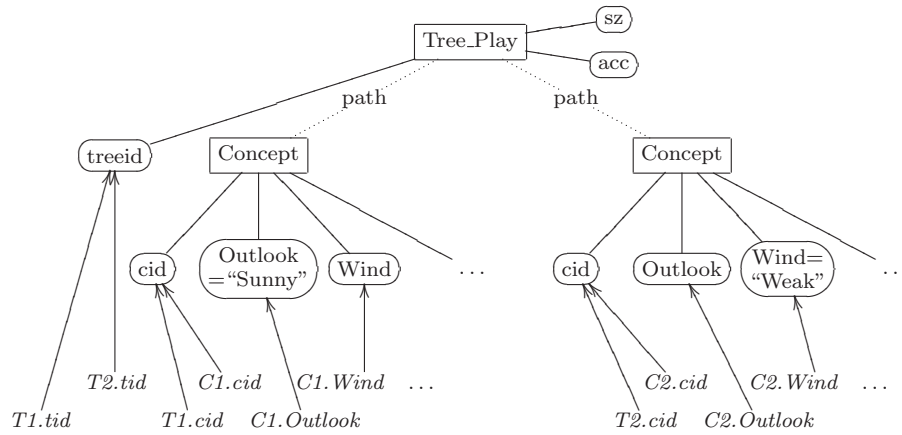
Tree_Play

sz

acc

path

path

treeid

Concept

Concept

cid

Outlook ="Sunny"

Wind

...

cid

Outlook

Wind= "Weak"

..

T2.tid

C1.cid

C1.Wind

...

C2.cid

C2.Wind

...

T1.tid

T1.cid

C1.Outlook

T2.cid

C2.Outlook